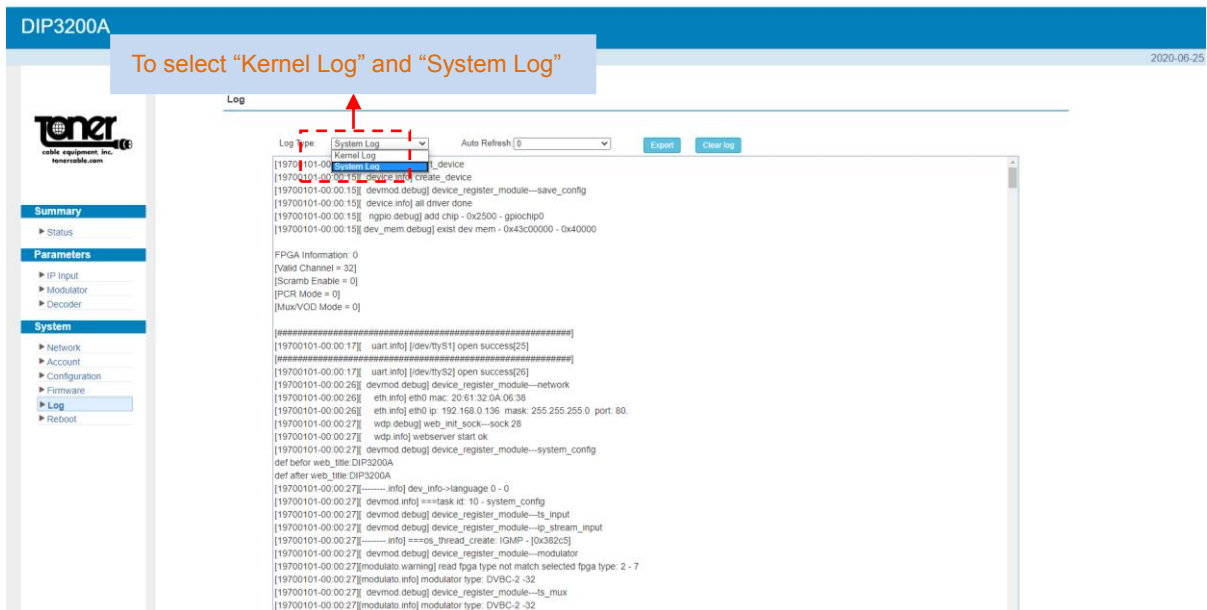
DIP3200A

To select "Kernel Log" and "System Log"

2020-06-25

Log

toner
cable equipment, inc.
tonercable.com

Summary
▶ Status

Parameters
▶ IP Input
▶ Modulator
▶ Decoder

System
▶ Network
▶ Account
▶ Configuration
▶ Firmware
▶ Log
▶ Reboot

Log Type: System Log
Kernel Log
System Log

Auto Refresh: 0

Export Clear log

[19700101-00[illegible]_device
[19700101-00:00:15][ device.info] create_device
[19700101-00:00:15][ devmod.debug] device_register_module---save_config
[19700101-00:00:15][ device.info] all driver done
[19700101-00:00:15][ ngpio.debug] add chip - 0x2500 - gpiochip0
[19700101-00:00:15][ dev_mem.debug] exist dev mem - 0x43c00000 - 0x40000

FPGA Information: 0
[Valid Channel = 32]
[Scramb Enable = 0]
[PCR Mode = 0]
[Mux/VOD Mode = 0]

[##################################################]
[19700101-00:00:17][ uart.info] [/dev/ttyS1] open success[25]
[##################################################]
[19700101-00:00:17][ uart.info] [/dev/ttyS2] open success[26]
[19700101-00:00:26][ devmod.debug] device_register_module---network
[19700101-00:00:26][ eth.info] eth0 mac: 20:61:32:0A:06:38
[19700101-00:00:26][ eth.info] eth0 ip: 192.168.0.136 mask: 255.255.255.0 port: 80.
[19700101-00:00:27][ wdp.debug] web_init_sock---sock 28
[19700101-00:00:27][ wdp.info] webserver start ok
[19700101-00:00:27][ devmod.debug] device_register_module---system_config
def befor web_title:DIP3200A
def after web_title:DIP3200A
[19700101-00:00:27][---------.info] dev_info->language 0 - 0
[19700101-00:00:27][ devmod.info] ===task id: 10 - system_config
[19700101-00:00:27][ devmod.debug] device_register_module---ts_input
[19700101-00:00:27][ devmod.debug] device_register_module---ip_stream_input
[19700101-00:00:27][---------.info] ===os_thread_create: IGMP - [0x382c5]
[19700101-00:00:27][ devmod.debug] device_register_module---modulator
[19700101-00:00:27][modulato.warning] read fpga type not match selected fpga type: 2 - 7
[19700101-00:00:27][modulato.info] modulator type: DVBC-2 -32
[19700101-00:00:27][ devmod.debug] device_register_module---ts_mux
[19700101-00:00:27][modulato.info] modulator type: DVBC-2 -32